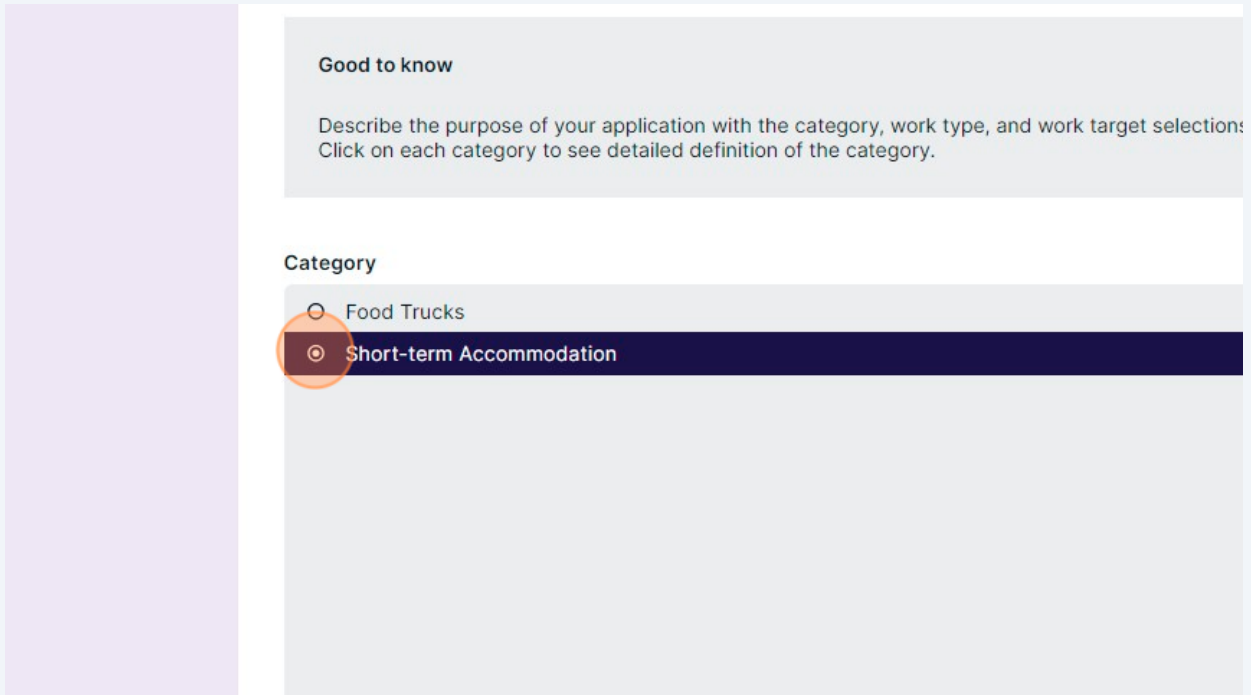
Good to know

Describe the purpose of your application with the category, work type, and work target selection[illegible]
Click on each category to see detailed definition of the category.

Category

Food Trucks

Short-term Accommodation